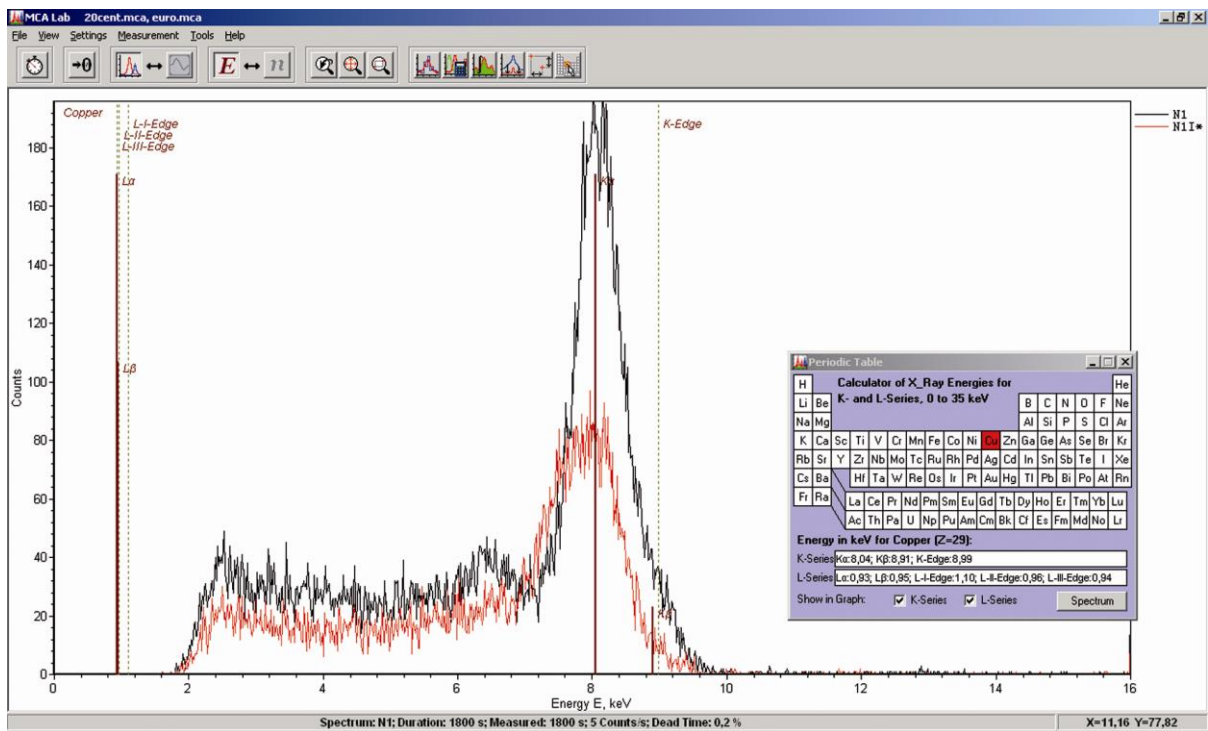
MCA Lab 20cent.mca, euro.mca

File View Settings Measurement Tools Help

→0

$E \leftrightarrow n$

Copper

L-I-Edge
L-II-Edge
L-III-Edge

K-Edge

Lα

Lβ

Kα

Kβ

N1
N1I*

180
160
140
120
100
80
60
40
20
0

Counts

0 2 4 6 8 10 12 14 16

Energy E, keV

Periodic Table

Calculator of X_Ray Energies for K- and L-Series, 0 to 35 keV

| H | | | | | | | | | | | | | | | | | He |
|---|---|---|---|---|---|---|---|---|---|---|---|---|---|---|---|---|---|
| Li | Be | | | | | | | | | | | B | C | N | O | F | Ne |
| Na | Mg | | | | | | | | | | | Al | Si | P | S | Cl | Ar |
| K | Ca | Sc | Ti | V | Cr | Mn | Fe | Co | Ni | Cu | Zn | Ga | Ge | As | Se | Br | Kr |
| Rb | Sr | Y | Zr | Nb | Mo | Tc | Ru | Rh | Pd | Ag | Cd | In | Sn | Sb | Te | I | Xe |
| Cs | Ba | | Hf | Ta | W | Re | Os | Ir | Pt | Au | Hg | Tl | Pb | Bi | Po | At | Rn |
| Fr | Ra | | | | | | | | | | | | | | | | |

| La | Ce | Pr | Nd | Pm | Sm | Eu | Gd | Tb | Dy | Ho | Er | Tm | Yb | Lu |
|---|---|---|---|---|---|---|---|---|---|---|---|---|---|---|
| Ac | Th | Pa | U | Np | Pu | Am | Cm | Bk | Cf | Es | Fm | Md | No | Lr |

Energy in keV for Copper (Z=29):

K-Series Kα:8,04; Kβ:8,91; K-Edge:8,99

L-Series Lα:0,93; Lβ:0,95; L-I-Edge:1,10; L-II-Edge:0,96; L-III-Edge:0,94

Show in Graph: K-Series L-Series Spectrum

Spectrum: N1; Duration: 1800 s; Measured: 1800 s; 5 Counts/s; Dead Time: 0,2 %

X=11,16 Y=77,82